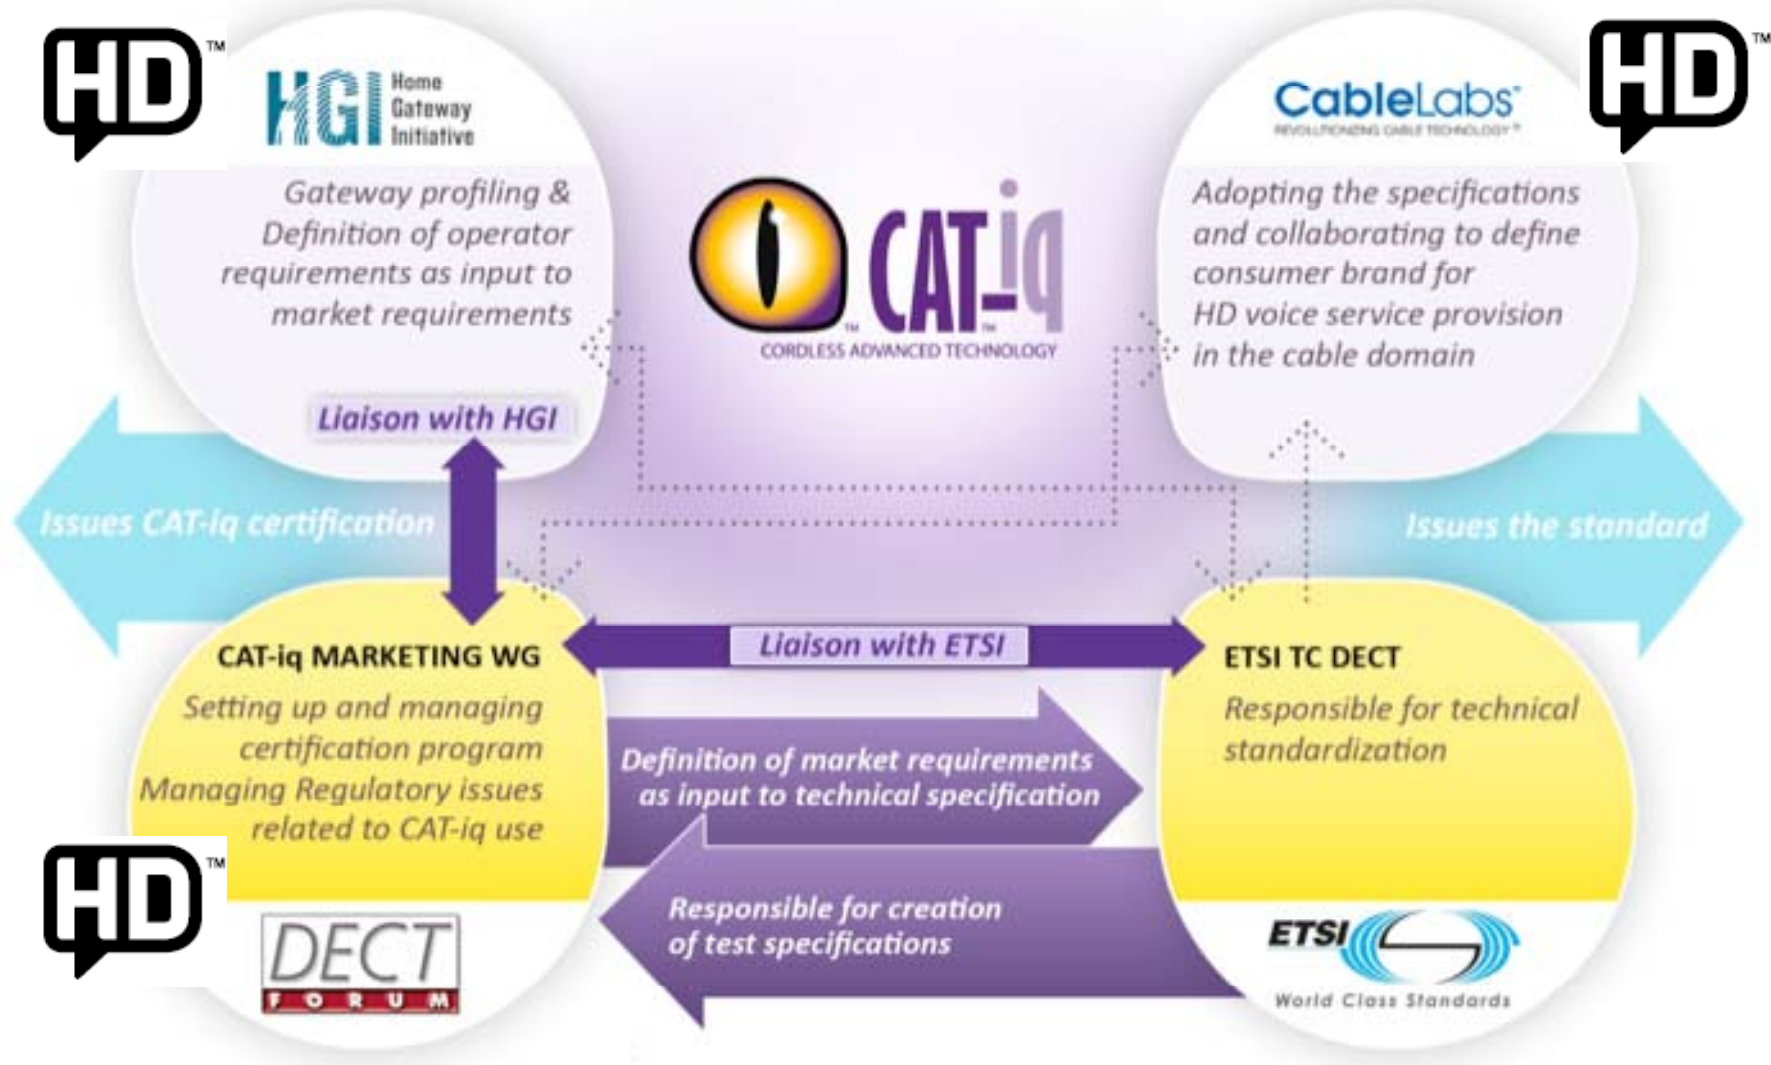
HD™

HGI Home Gateway Initiative

Gateway profiling & Definition of operator requirements as input to market requirements

Liaison with HGI

CableLabs®
REVOLUTIONIZING CABLE TECHNOLOGY®

HD™

Adopting the specifications and collaborating to define consumer brand for HD voice service provision in the cable domain

CAT-iq™
CORDLESS ADVANCED TECHNOLOGY

Issues CAT-iq certification

Issues the standard

CAT-iq MARKETING WG
Setting up and managing certification program
Managing Regulatory issues related to CAT-iq use

Liaison with ETSI

ETSI TC DECT
Responsible for technical standardization

Definition of market requirements as input to technical specification

Responsible for creation of test specifications

HD™

DECT FORUM

ETSI
World Class Standards